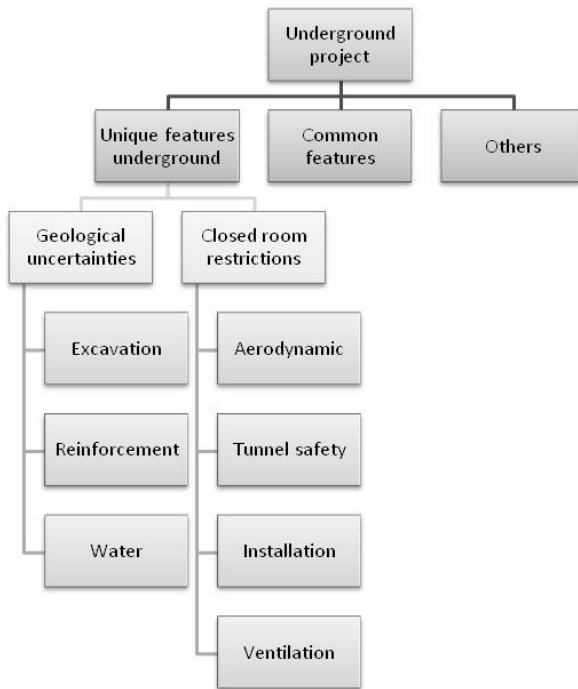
Underground project

Unique features underground

Common features

Others

Geological uncertainties

Closed room restrictions

Excavation

Reinforcement

Water

Aerodynamic

Tunnel safety

Installation

Ventilation